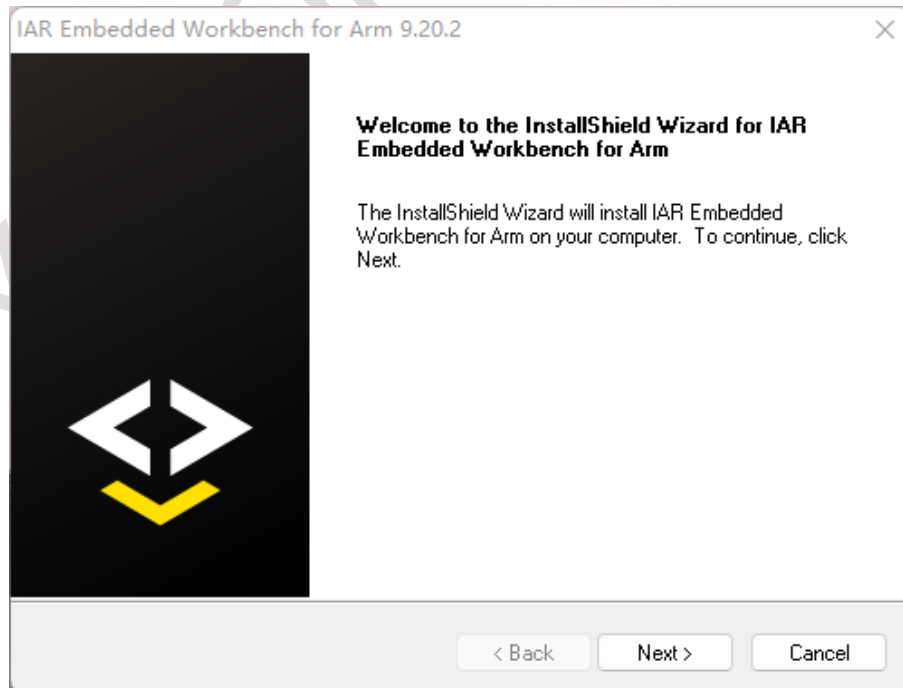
IAR Embedded Workbench for Arm 9.20.2

×

Welcome to the InstallShield Wizard for IAR Embedded Workbench for Arm

The InstallShield Wizard will install IAR Embedded Workbench for Arm on your computer. To continue, click Next.

< Back

Next >

Cancel